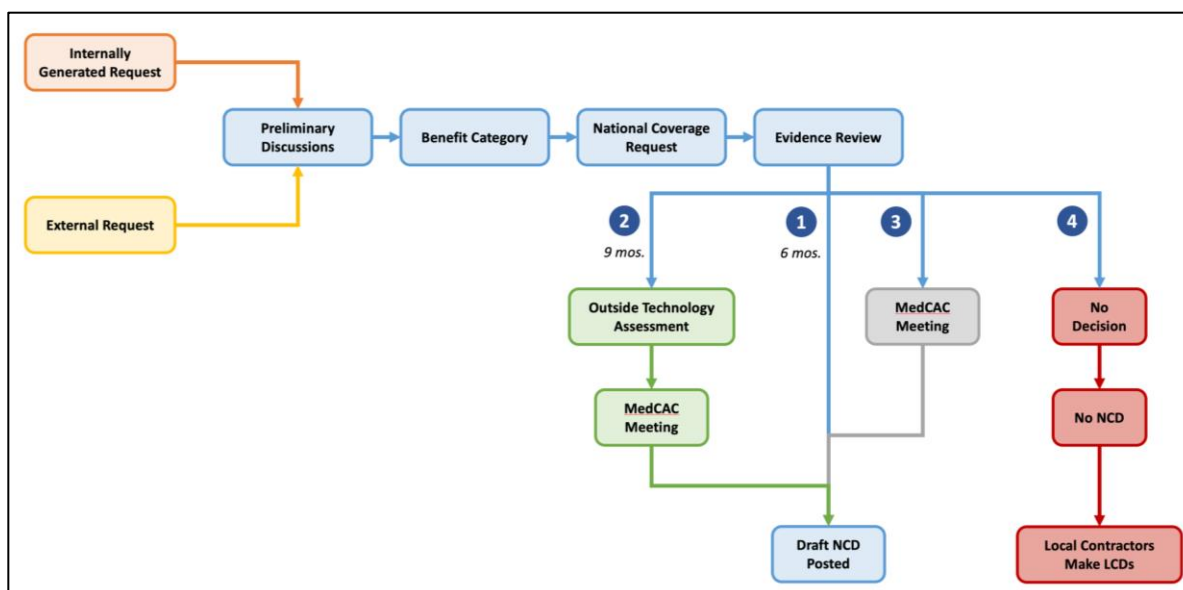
Internally Generated Request

External Request

Preliminary Discussions

Benefit Category

National Coverage Request

Evidence Review

2
9 mos.

1
6 mos.

3

4

Outside Technology Assessment

MedCAC Meeting

MedCAC Meeting

No Decision

No NCD

Draft NCD Posted

Local Contractors Make LCDs